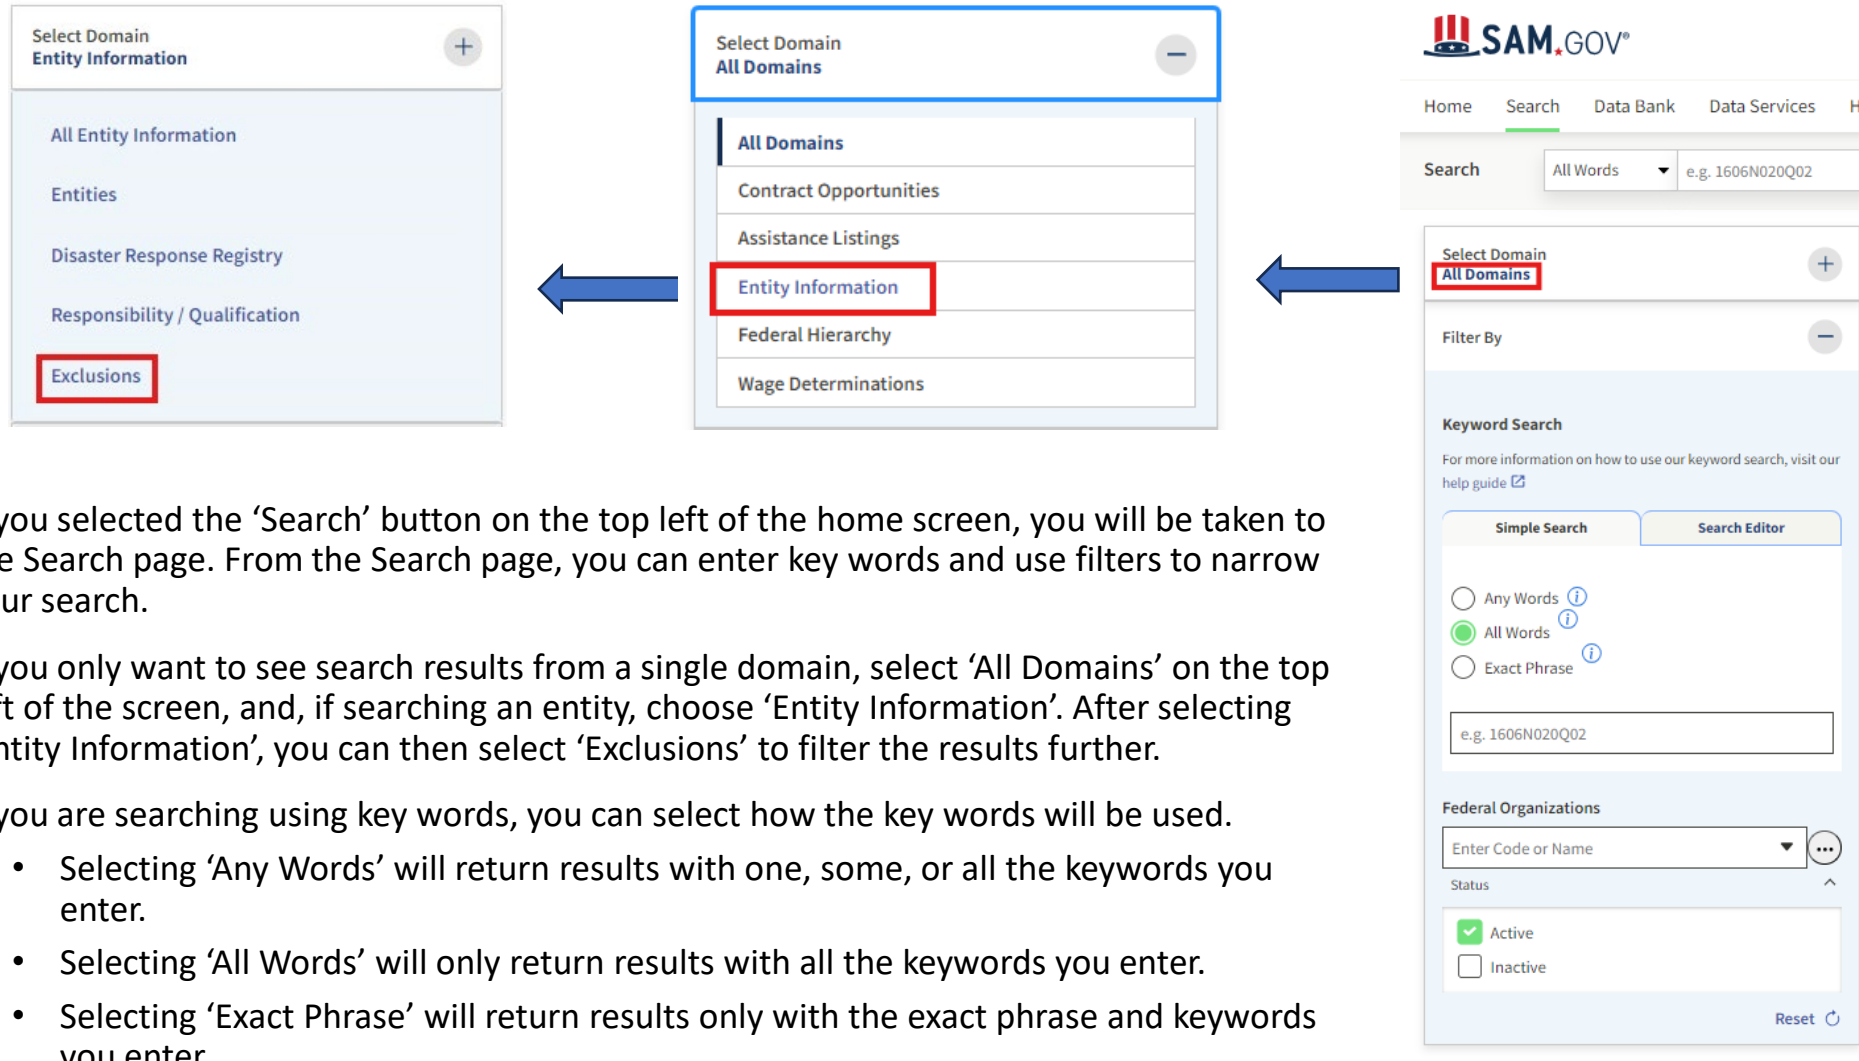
Select Domain
Entity Information

All Entity Information

Entities

Disaster Response Registry

Responsibility / Qualification

Exclusions

Select Domain
All Domains

All Domains

Contract Opportunities

Assistance Listings

Entity Information

Federal Hierarchy

Wage Determinations

SAM.GOV®

Home Search Data Bank Data Services H

Search All Words e.g. 1606N020Q02

Select Domain
All Domains

Filter By

Keyword Search

For more information on how to use our keyword search, visit our help guide

Simple Search Search Editor

Any Words
All Words
Exact Phrase

e.g. 1606N020Q02

Federal Organizations

Enter Code or Name

Status

Active
Inactive

Reset

you selected the ‘Search’ button on the top left of the home screen, you will be taken to e Search page. From the Search page, you can enter key words and use filters to narrow ur search.

you only want to see search results from a single domain, select ‘All Domains’ on the top t of the screen, and, if searching an entity, choose ‘Entity Information’. After selecting ntity Information’, you can then select ‘Exclusions’ to filter the results further.

you are searching using key words, you can select how the key words will be used.

• Selecting ‘Any Words’ will return results with one, some, or all the keywords you enter.

• Selecting ‘All Words’ will only return results with all the keywords you enter.

• Selecting ‘Exact Phrase’ will return results only with the exact phrase and keywords you enter.